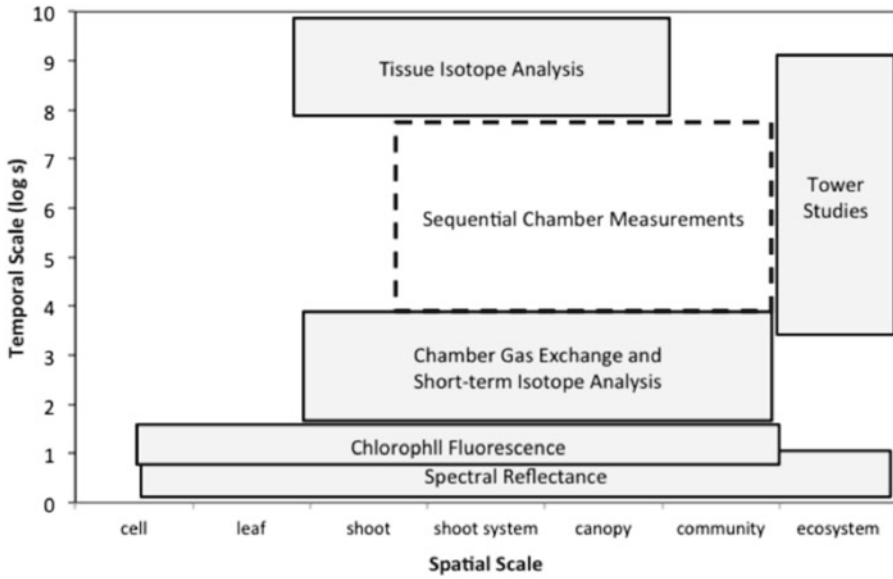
10
9
8
7
6
5
4
3
2
1
0

Temporal Scale (log s)

Tissue Isotope Analysis

Tower Studies

Sequential Chamber Measurements

Chamber Gas Exchange and Short-term Isotope Analysis

Chlorophll Fluorescence

Spectral Reflectance

cell leaf shoot shoot system canopy community ecosystem

Spatial Scale